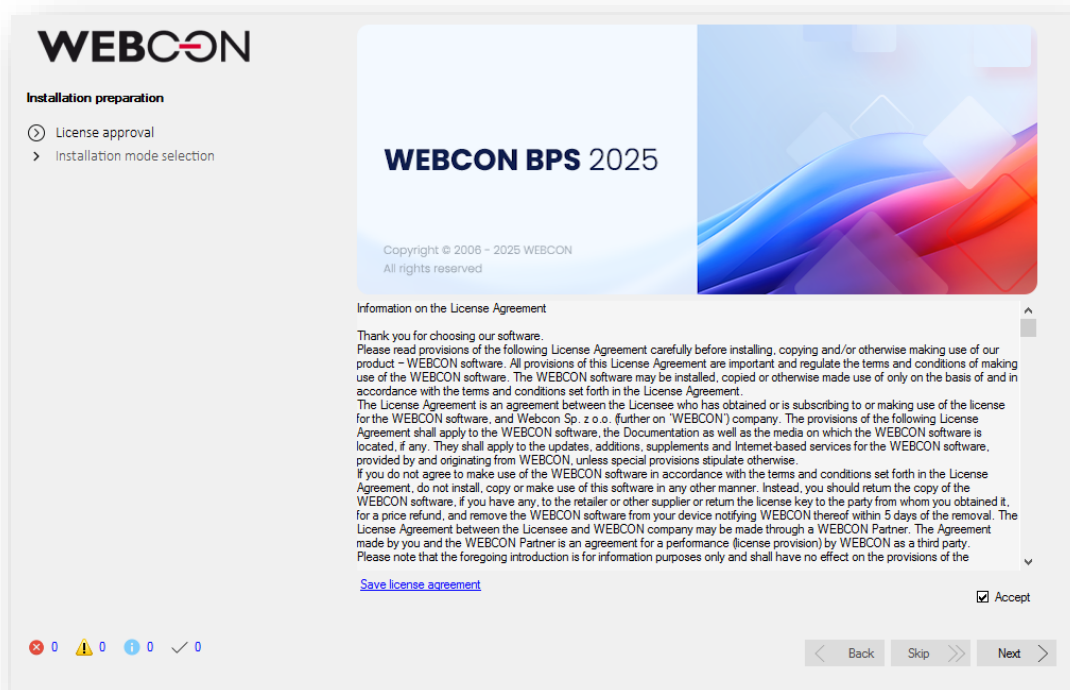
WEBCON

Installation preparation

License approval

Installation mode selection

WEBCON BPS 2025

Copyright © 2006 - 2025 WEBCON
All rights reserved

Information on the License Agreement

Thank you for choosing our software.
Please read provisions of the following License Agreement carefully before installing, copying and/or otherwise making use of our product – WEBCON software. All provisions of this License Agreement are important and regulate the terms and conditions of making use of the WEBCON software. The WEBCON software may be installed, copied or otherwise made use of only on the basis of and in accordance with the terms and conditions set forth in the License Agreement.
The License Agreement is an agreement between the Licensee who has obtained or is subscribing to or making use of the license for the WEBCON software, and Webcon Sp. z o.o. (further on 'WEBCON') company. The provisions of the following License Agreement shall apply to the WEBCON software, the Documentation as well as the media on which the WEBCON software is located, if any. They shall apply to the updates, additions, supplements and Internet-based services for the WEBCON software, provided by and originating from WEBCON, unless special provisions stipulate otherwise.
If you do not agree to make use of the WEBCON software in accordance with the terms and conditions set forth in the License Agreement, do not install, copy or make use of this software in any other manner. Instead, you should return the copy of the WEBCON software, if you have any, to the retailer or other supplier or return the license key to the party from whom you obtained it, for a price refund, and remove the WEBCON software from your device notifying WEBCON thereof within 5 days of the removal. The License Agreement between the Licensee and WEBCON company may be made through a WEBCON Partner. The Agreement made by you and the WEBCON Partner is an agreement for a performance (license provision) by WEBCON as a third party.
Please note that the foregoing introduction is for information purposes only and shall have no effect on the provisions of the

Save license agreement

Accept

0 0 0 0

Back Skip Next